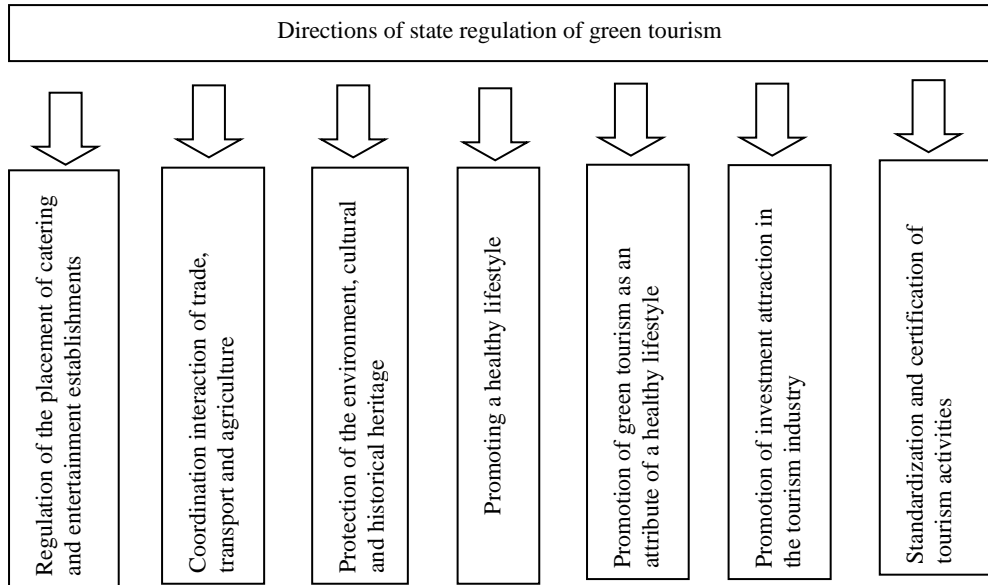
Directions of state regulation of green tourism

Regulation of the placement of catering and entertainment establishments

Coordination interaction of trade, transport and agriculture

Protection of the environment, cultural and historical heritage

Promoting a healthy lifestyle

Promotion of green tourism as an attribute of a healthy lifestyle

Promotion of investment attraction in the tourism industry

Standardization and certification of tourism activities